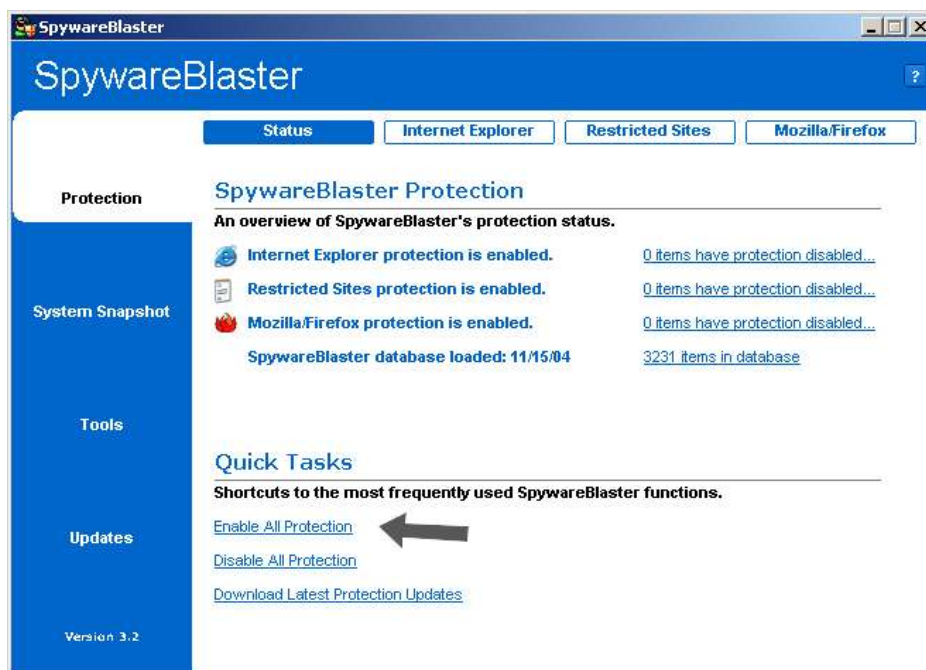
SpywareBlaster

SpywareBlaster

?

Status | Internet Explorer | Restricted Sites | Mozilla/Firefox

Protection

System Snapshot

Tools

Updates

Version 3.2

SpywareBlaster Protection

An overview of SpywareBlaster's protection status.

Internet Explorer protection is enabled. 0 items have protection disabled...

Restricted Sites protection is enabled. 0 items have protection disabled...

Mozilla/Firefox protection is enabled. 0 items have protection disabled...

SpywareBlaster database loaded: 11/15/04 3231 items in database

Quick Tasks

Shortcuts to the most frequently used SpywareBlaster functions.

Enable All Protection

Disable All Protection

Download Latest Protection Updates